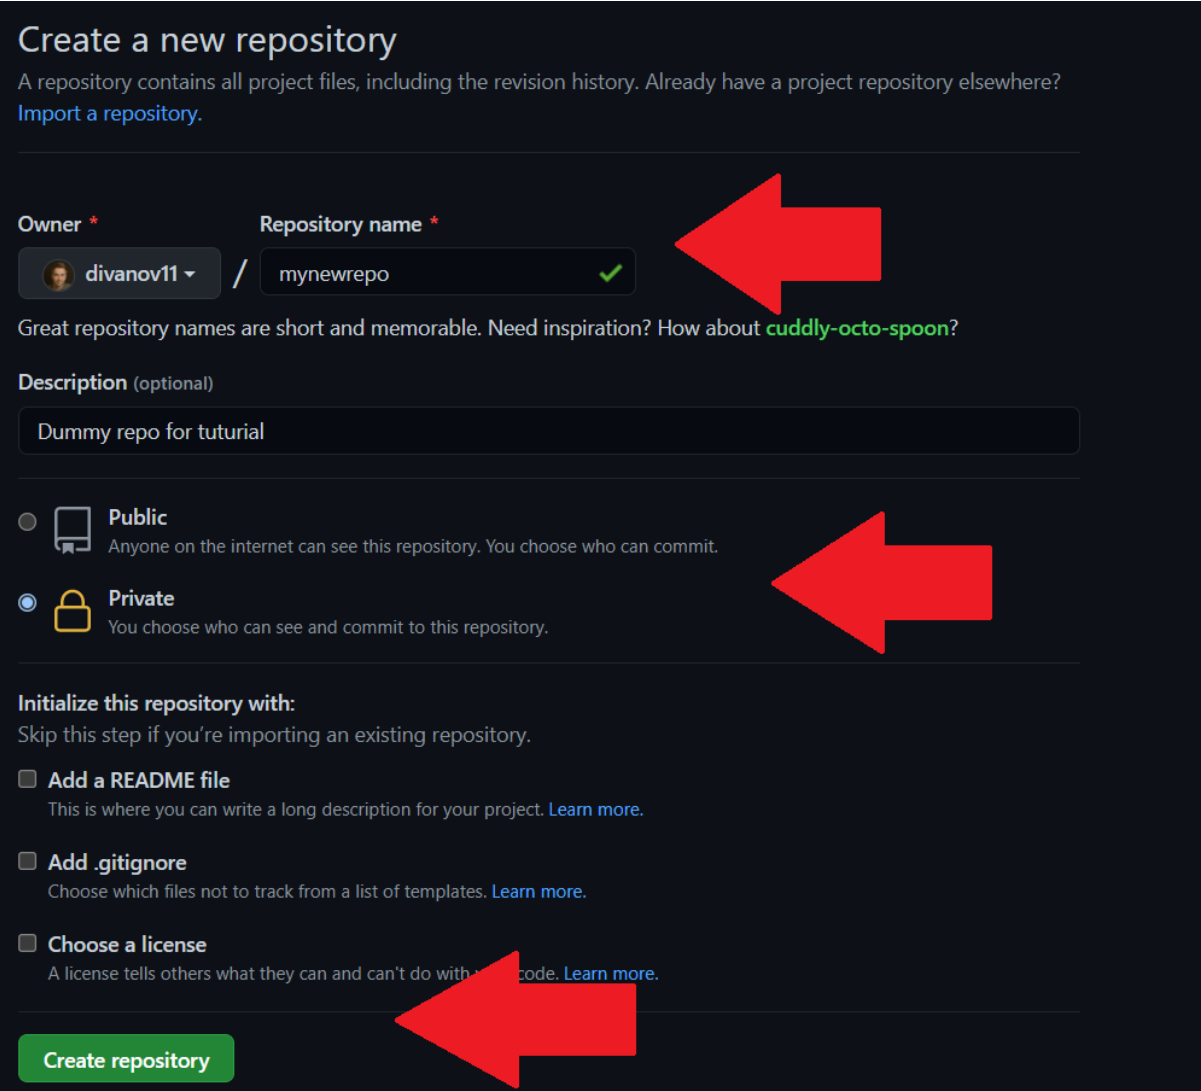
Create a new repository

A repository contains all project files, including the revision history. Already have a project repository elsewhere? Import a repository.

Owner * Repository name *

divanov11 / mynewrepo

Great repository names are short and memorable. Need inspiration? How about cuddly-octo-spoon?

Description (optional)

Dummy repo for tuturial

Public
Anyone on the internet can see this repository. You choose who can commit.

Private
You choose who can see and commit to this repository.

Initialize this repository with:
Skip this step if you're importing an existing repository.

Add a README file
This is where you can write a long description for your project. Learn more.

Add .gitignore
Choose which files not to track from a list of templates. Learn more.

Choose a license
A license tells others what they can and can't do with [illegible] code. Learn more.

Create repository